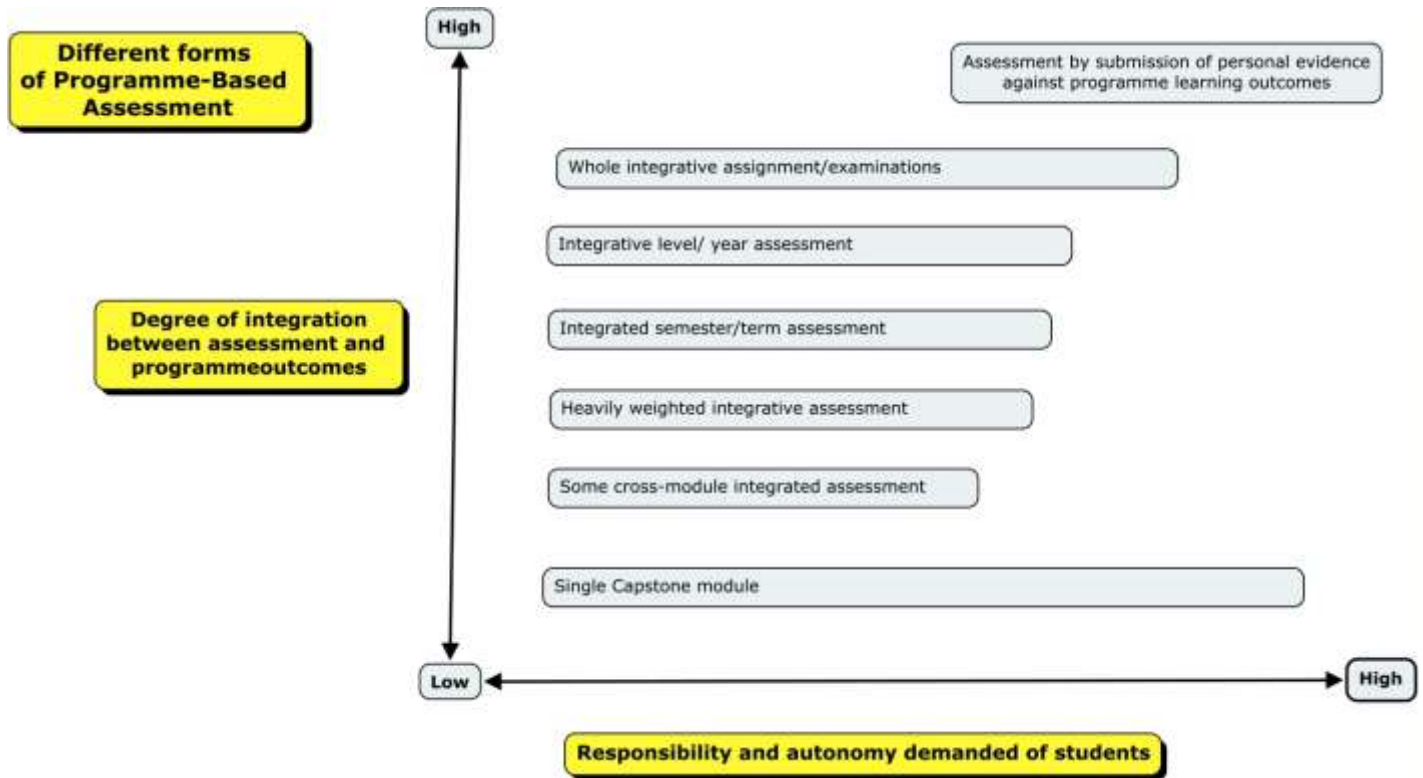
Different forms of Programme-Based Assessment

High

Assessment by submission of personal evidence against programme learning outcomes

Whole integrative assignment/examinations

Integrative level/ year assessment

Degree of integration between assessment and programmeoutcomes

Integrated semester/term assessment

Heavily weighted integrative assessment

Some cross-module integrated assessment

Single Capstone module

Low

High

Responsibility and autonomy demanded of students